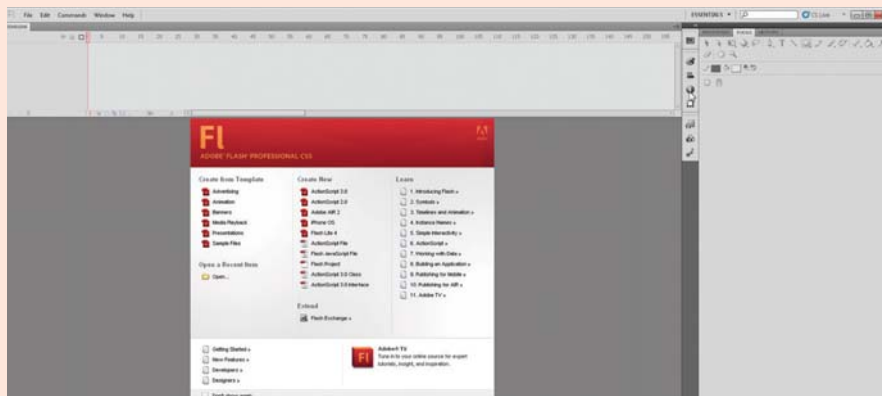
File Edit Commands Window Help

ESSENTIALS ▼

CS Live

Fl
ADOBE® FLASH® PROFESSIONAL CS5

Adobe

Create from Template
Advertising
Animation
Banners
Media Playback
Presentations
Sample Files

Open a Recent Item
Open...

Create New
ActionScript 3.0
ActionScript 2.0
Adobe AIR 2
iPhone OS
Flash Lite 4
ActionScript File
Flash JavaScript File
Flash Project
ActionScript 3.0 Class
ActionScript 3.0 Interface

Extend
Flash Exchange »

Learn
1. Introducing Flash »
2. Symbols »
3. Timelines and Animation »
4. Instance Names »
5. Simple Interactivity »
6. ActionScript »
7. Working with Data »
8. Building an Application »
9. Publishing for Mobile »
10. Publishing for AIR »
11. Adobe TV »

Getting Started »
New Features »
Developers »
Designers »

Adobe® TV
Tune in to your online source for expert tutorials, insight, and inspiration.

Don't show again